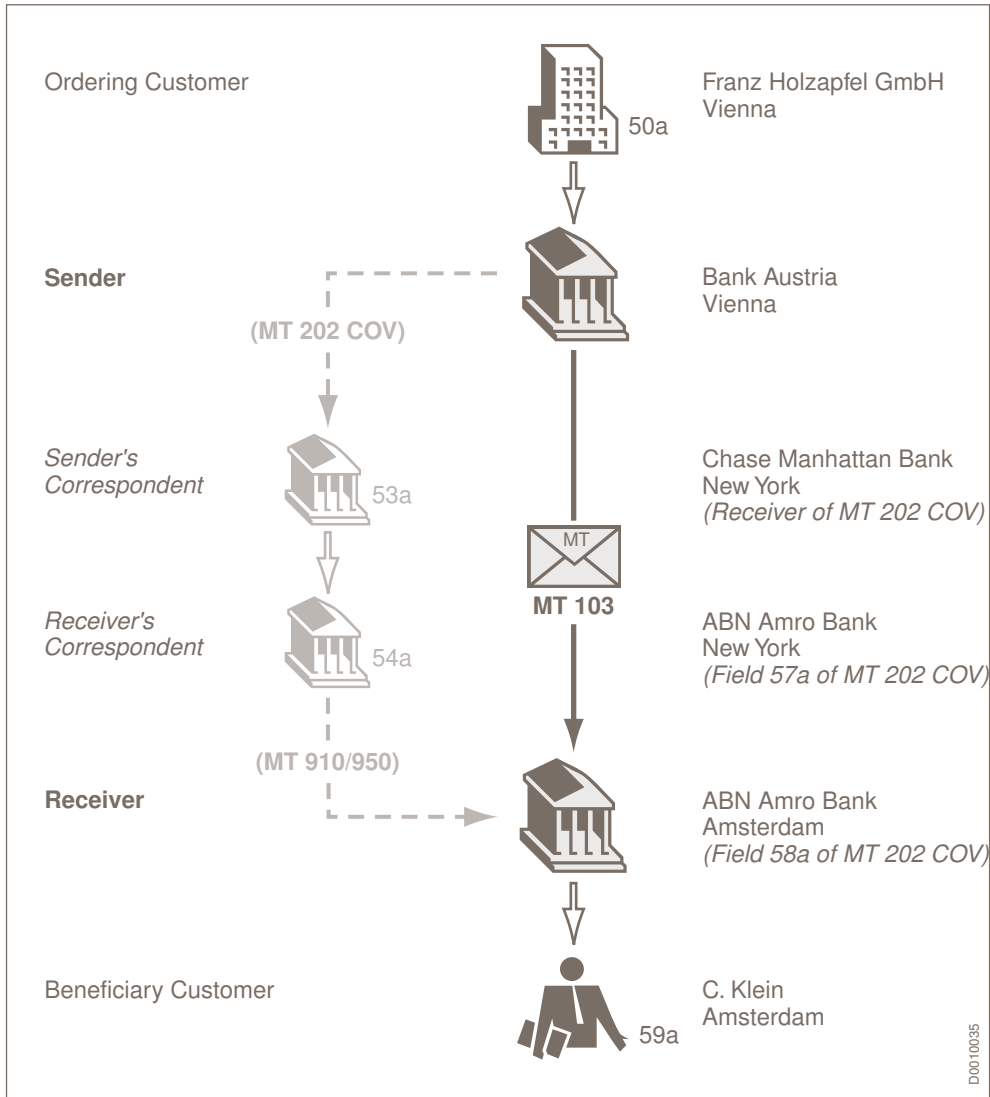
Ordering Customer

50a

Franz Holzapfel GmbH
Vienna

Sender

Bank Austria
Vienna

(MT 202 COV)

*Sender's Correspondent*

53a

Chase Manhattan Bank
New York
*(Receiver of MT 202 COV)*

MT

**MT 103**

*Receiver's Correspondent*

54a

ABN Amro Bank
New York
*(Field 57a of MT 202 COV)*

(MT 910/950)

Receiver

ABN Amro Bank
Amsterdam
*(Field 58a of MT 202 COV)*

Beneficiary Customer

59a

C. Klein
Amsterdam

D0010035